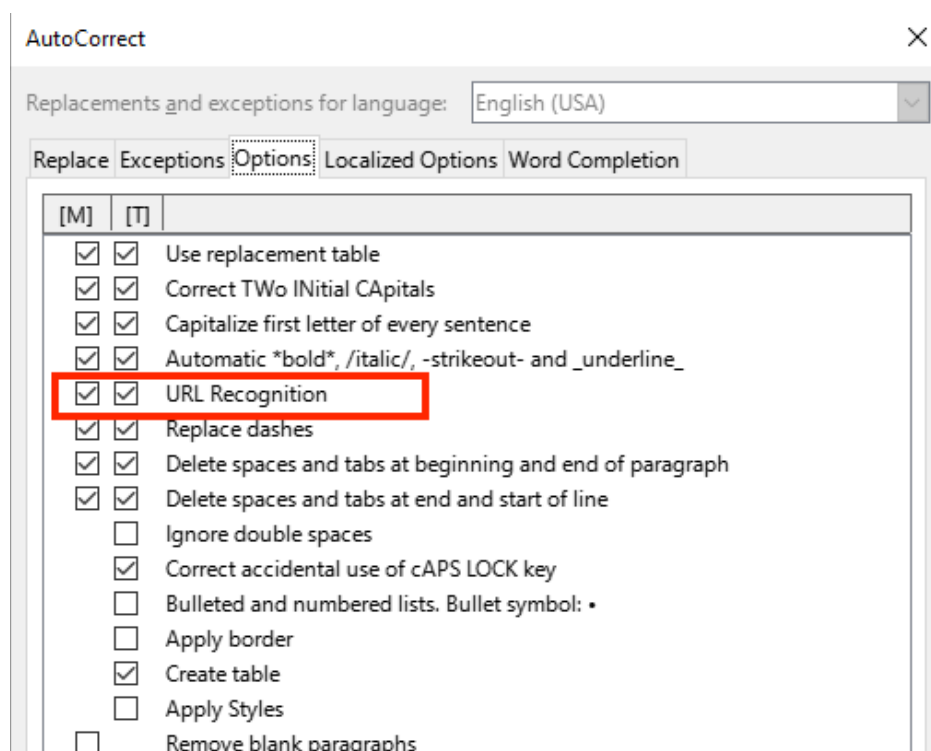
AutoCorrect

×

Replacements and exceptions for language: English (USA)

Replace Exceptions Options Localized Options Word Completion

[M] [T]

Use replacement table
Correct TWo INitial CApitals
Capitalize first letter of every sentence
Automatic *bold*, /italic/, -strikeout- and _underline_
URL Recognition
Replace dashes
Delete spaces and tabs at beginning and end of paragraph
Delete spaces and tabs at end and start of line
Ignore double spaces
Correct accidental use of cAPS LOCK key
Bulleted and numbered lists. Bullet symbol: •
Apply border
Create table
Apply Styles
Remove blank paragraphs